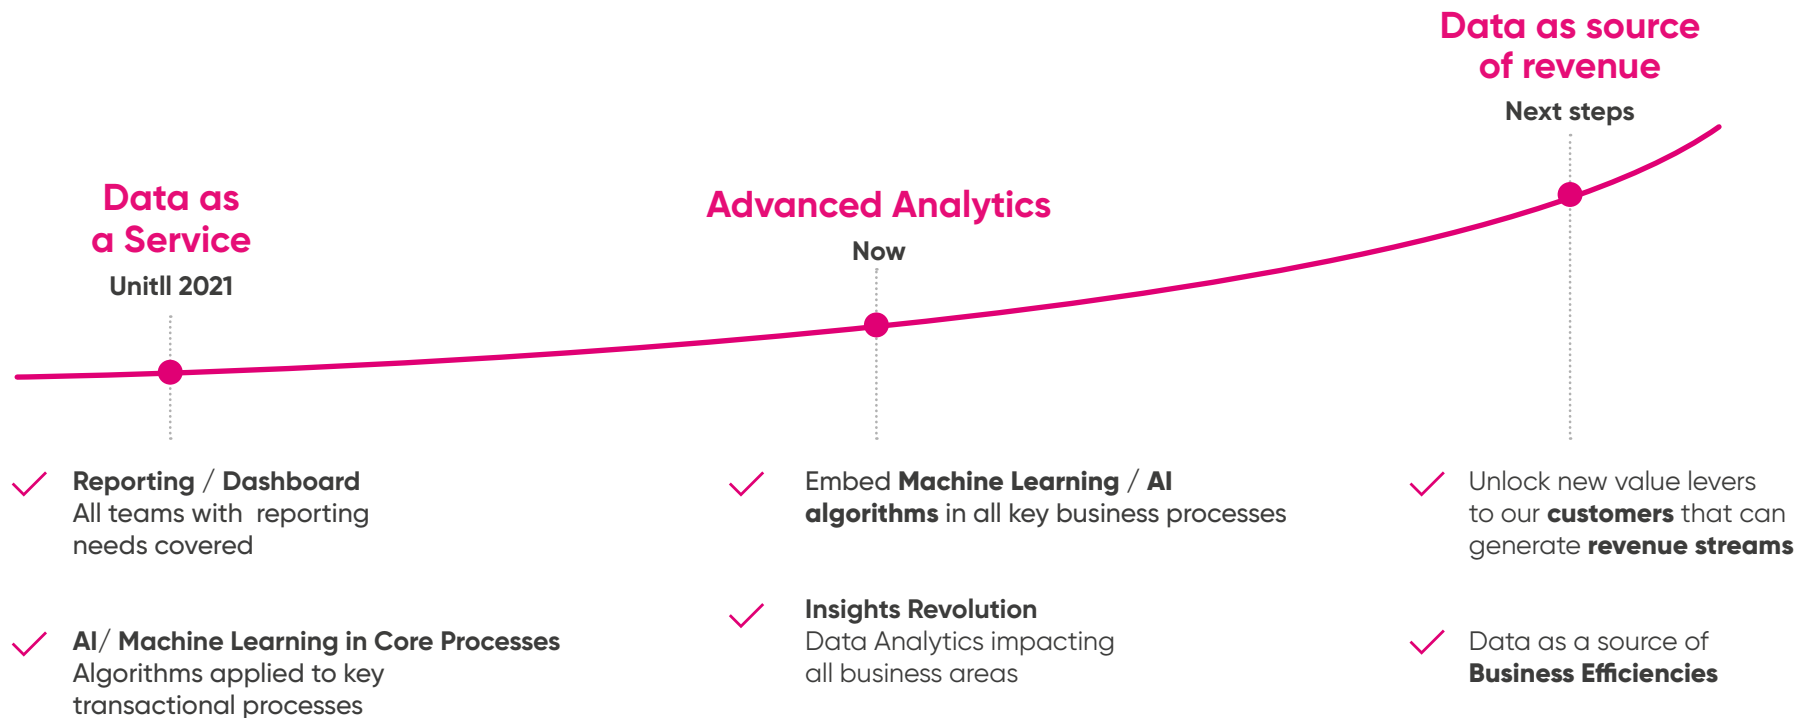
Data as a Service
Unitll 2021

Advanced Analytics
Now

Data as source of revenue
Next steps

Reporting / Dashboard
All teams with reporting needs covered

AI/ Machine Learning in Core Processes
Algorithms applied to key transactional processes

Embed Machine Learning / AI algorithms in all key business processes

Insights Revolution
Data Analytics impacting all business areas

Unlock new value levers to our customers that can generate revenue streams

Data as a source of Business Efficiencies